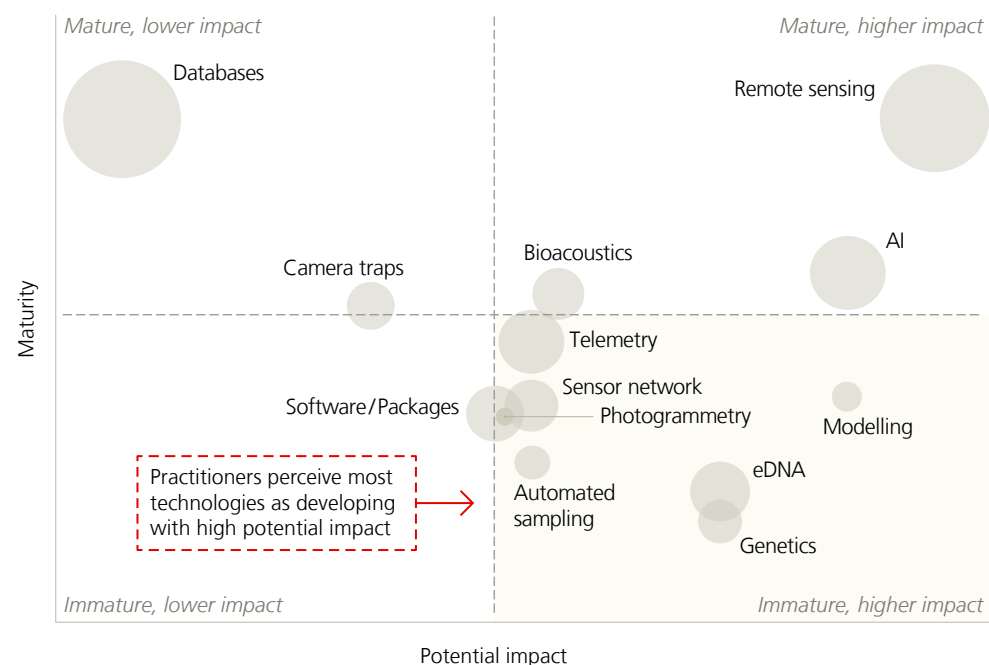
Mature, lower impact

Mature, higher impact

Databases

Remote sensing

AI

Camera traps

Bioacoustics

Maturity

Telemetry

Sensor network

Software/Packages

Photogrammetry

Modelling

eDNA

Practitioners perceive most technologies as developing with high potential impact

Automated sampling

Genetics

Immature, lower impact

Immature, higher impact

Potential impact